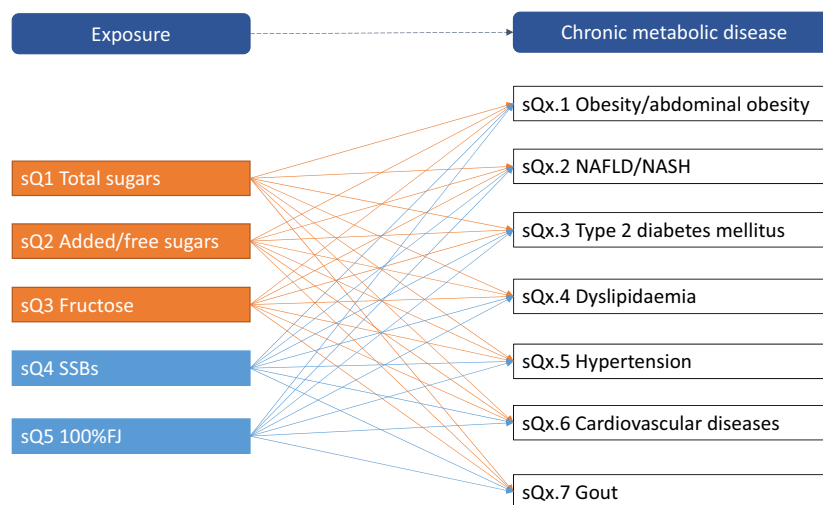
Exposure

Chronic metabolic disease

sQ1 Total sugars

sQ2 Added/free sugars

sQ3 Fructose

sQ4 SSBs

sQ5 100%FJ

sQx.1 Obesity/abdominal obesity

sQx.2 NAFLD/NASH

sQx.3 Type 2 diabetes mellitus

sQx.4 Dyslipidaemia

sQx.5 Hypertension

sQx.6 Cardiovascular diseases

sQx.7 Gout